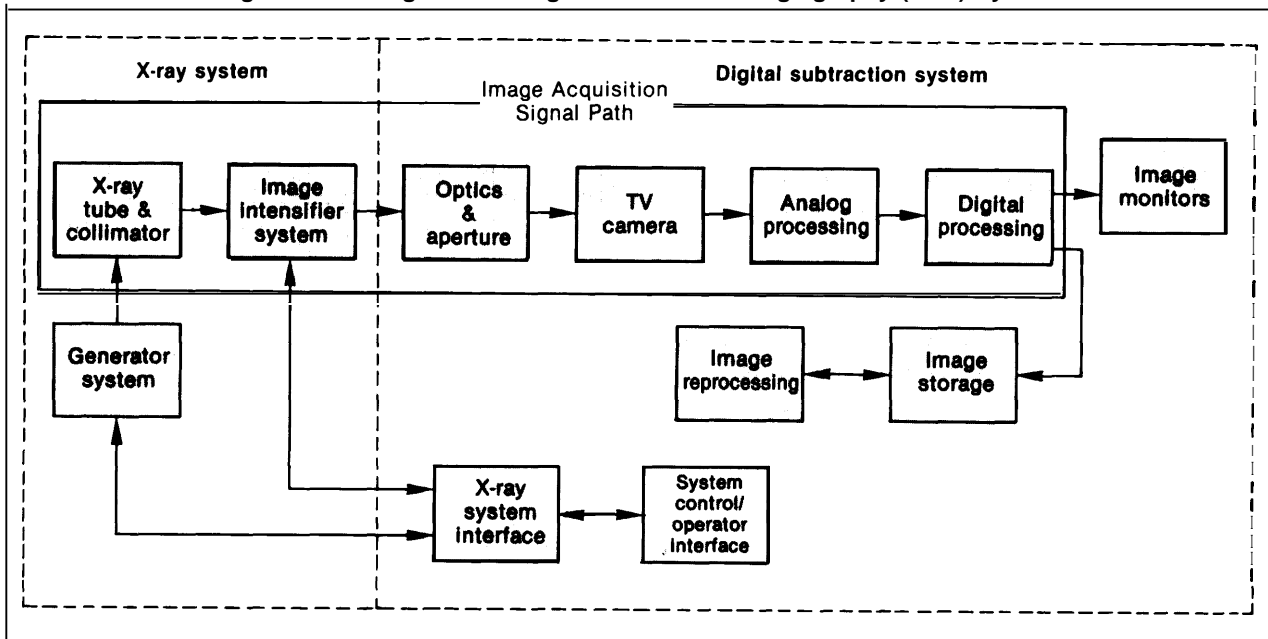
X-ray system

Digital subtraction system

Image Acquisition Signal Path

X-ray tube & collimator

Image intensifier system

Optics & aperture

TV camera

Analog processing

Digital processing

Image monitors

Generator system

Image reprocessing

Image storage

X-ray system interface

System control/ operator interface